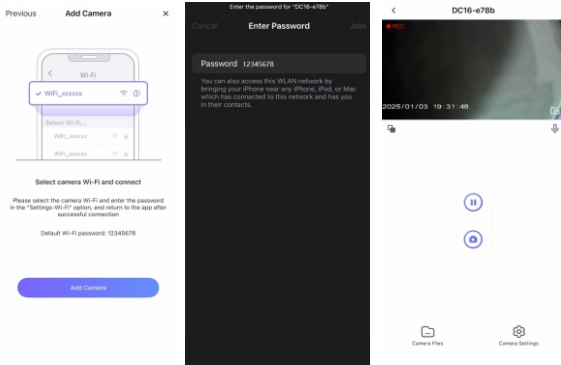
Previous Add Camera ×

<
Wi-Fi
WiFi_xxxxxx
Select Wi-Fi...
WiFi_xxxxxx
WiFi_xxxxxx

Select camera Wi-Fi and connect

Please select the camera Wi-Fi and enter the password in the "Settings-Wi-Fi" option, and return to the app after successful connection

Default Wi-Fi password: 12345678

Add Camera

Enter the password for "DC16-e78b"

Cancel Enter Password Join

Password 12345678

You can also access this WLAN network by bringing your iPhone near any iPhone, iPad, or Mac which has connected to this network and has you in their contacts.

< DC16-e78b

REC

2025/01/03 19:31:48

Camera Files

Camera Settings